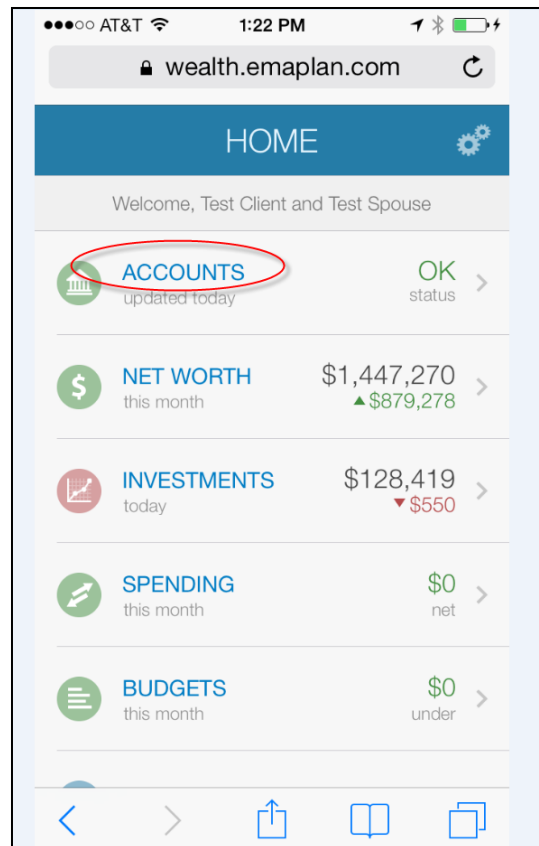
●●●○○ AT&T 1:22 PM

wealth.emaplan.com

HOME

Welcome, Test Client and Test Spouse

ACCOUNTS
updated today
OK
status

NET WORTH
this month
$1,447,270
▲$879,278

INVESTMENTS
today
$128,419
▼$550

SPENDING
this month
$0
net

BUDGETS
this month
$0
under